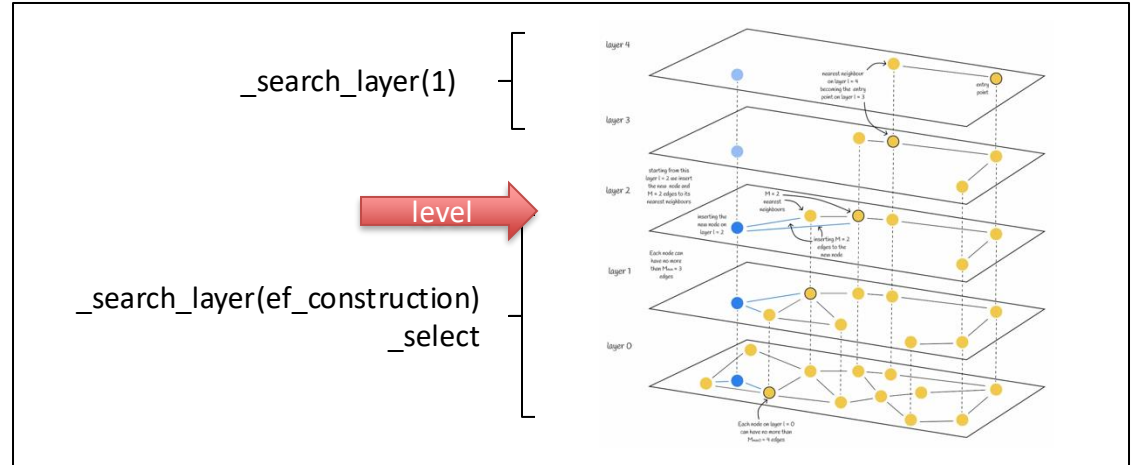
_search_layer(1)

level

_search_layer(ef_construction)
_select

layer 4

nearest neighbour on layer l = 4 becoming the entry point on layer l = 3

entry point

layer 3

starting from this layer l = 2 we insert the new node and M = 2 edges to its nearest neighbours

layer 2

M = 2 nearest neighbours

inserting the new node on layer l = 2

inserting M = 2 edges to the new node

Each node can have no more than $M_{max} = 3$ edges

layer 1

layer 0

Each node on layer l = 0 can have no more than $M_{max0} = 4$ edges